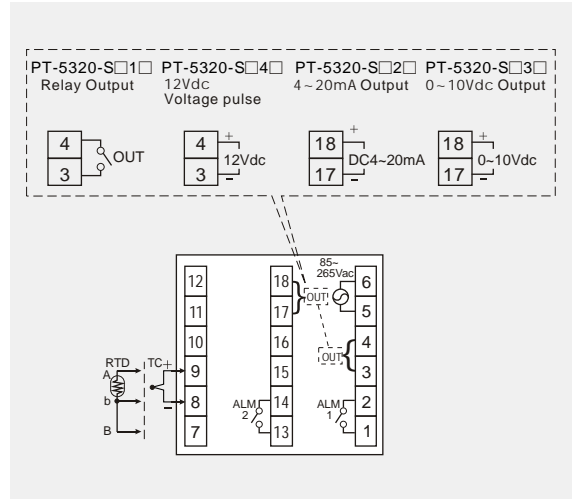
PT-5320-S□1□
Relay Output

PT-5320-S□4□
12Vdc
Voltage pulse

PT-5320-S□2□
4～20mA Output

PT-5320-S□3□
0～10Vdc Output

4
3
OUT

4
3
+
12Vdc
−

18
17
+
DC4~20mA
−

18
17
+
0~10Vdc
−

12
11
10
9
8
7

18
17
16
15
14
13

OUT

85~
265Vac

6
5
4
3
2
1

OUT

RTD
A
b
B

TC
+
−

ALM
2

ALM
1